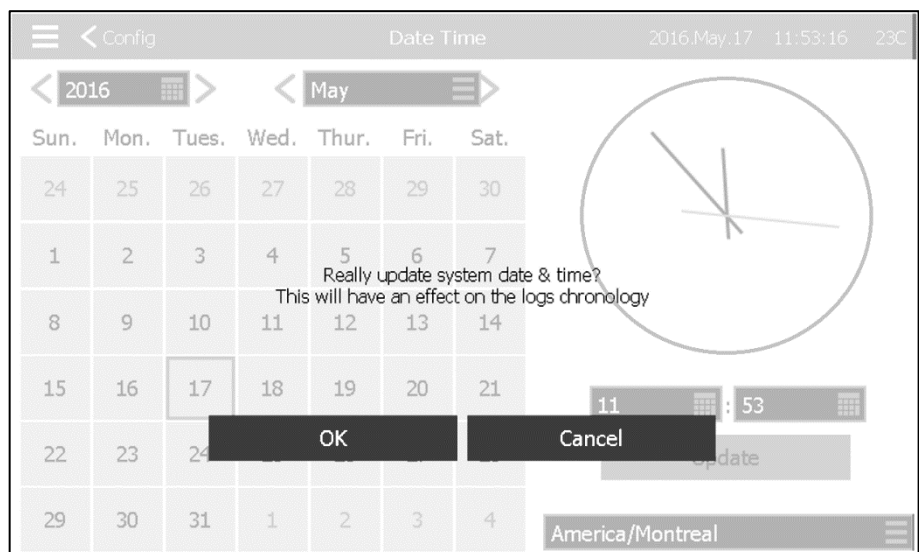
Config Date Time 2016.May.17 11:53:16 23C

2016 May

| Sun. | Mon. | Tues. | Wed. | Thur. | Fri. | Sat. |
|---|---|---|---|---|---|---|
| 24 | 25 | 26 | 27 | 28 | 29 | 30 |
| 1 | 2 | 3 | 4 | 5 | 6 | 7 |
| 8 | 9 | 10 | 11 | 12 | 13 | 14 |
| 15 | 16 | 17 | 18 | 19 | 20 | 21 |
| 22 | 23 | 24 | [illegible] | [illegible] | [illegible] | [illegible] |
| 29 | 30 | 31 | 1 | 2 | 3 | 4 |

Really update system date & time?
This will have an effect on the logs chronology

11 : 53

OK Cancel

Update

America/Montreal